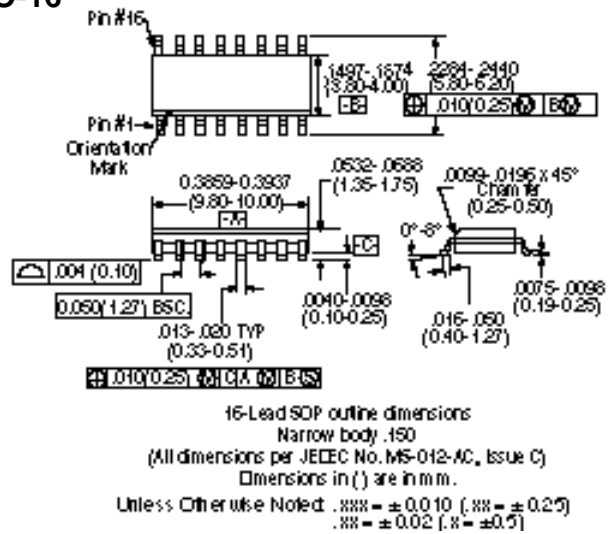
S-16

Pin #16

Pin #1

Orientation Mark

.1497-.1574 (3.80-4.00)

-B-

.2284-.2440 (5.80-6.20)

⊕ .010(0.25) Ⓜ B Ⓜ

0.3859-0.3937 (9.80-10.00)

-A-

.0532-.0688 (1.35-1.75)

-C-

.0099-.0196 x 45° Chamfer (0.25-0.50)

0°-8°

⌓ .004 (0.10)

0.050(1.27) BSC

.0040-.0098 (0.10-0.25)

.016-.050 (0.40-1.27)

.0075-.0098 (0.19-0.25)

.013-.020 TYP (0.33-0.51)

⊕ .010(0.25) Ⓜ C A Ⓢ B Ⓢ

16-Lead SOP outline dimensions
Narrow body .150
(All dimensions per JEDEC No. MS-012-AC, Issue C)
Dimensions in ( ) are in mm.

Unless Otherwise Noted: .XXX = ± 0.010 (.XX = ± 0.25)
.XX = ± 0.02 (.X = ± 0.5)